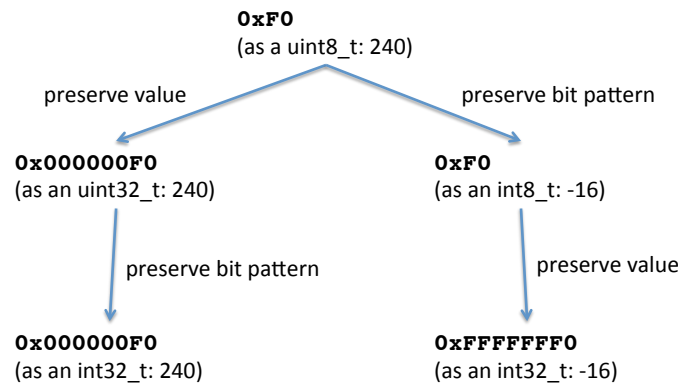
0xF0
(as a uint8_t: 240)

preserve value

preserve bit pattern

0x000000F0
(as an uint32_t: 240)

0xF0
(as an int8_t: -16)

preserve bit pattern

preserve value

0x000000F0
(as an int32_t: 240)

0xFFFFFFF0
(as an int32_t: -16)